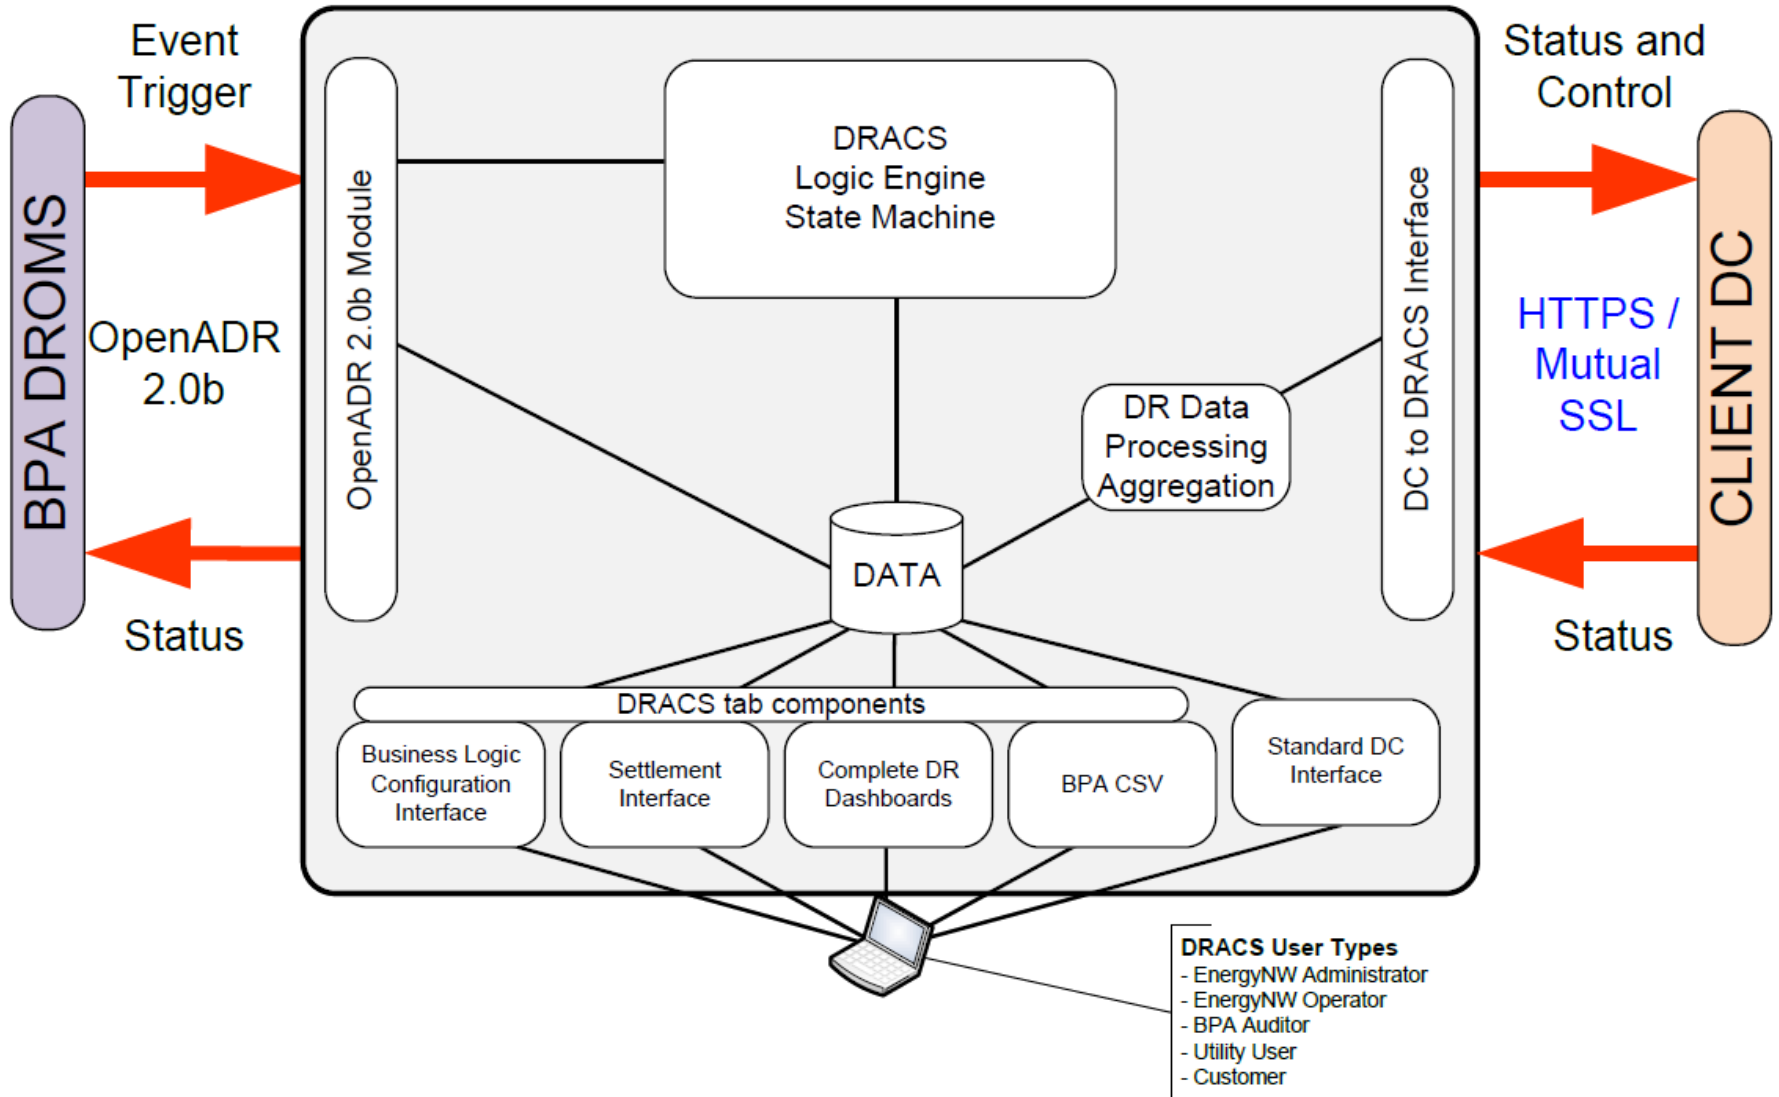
BPA DROMS

Event Trigger

OpenADR 2.0b

Status

OpenADR 2.0b Module

DRACS
Logic Engine
State Machine

DR Data Processing Aggregation

DATA

DC to DRACS Interface

Status and Control

HTTPS / Mutual SSL

Status

CLIENT DC

DRACS tab components

Business Logic Configuration Interface

Settlement Interface

Complete DR Dashboards

BPA CSV

Standard DC Interface

DRACS User Types
- EnergyNW Administrator
- EnergyNW Operator
- BPA Auditor
- Utility User
- Customer